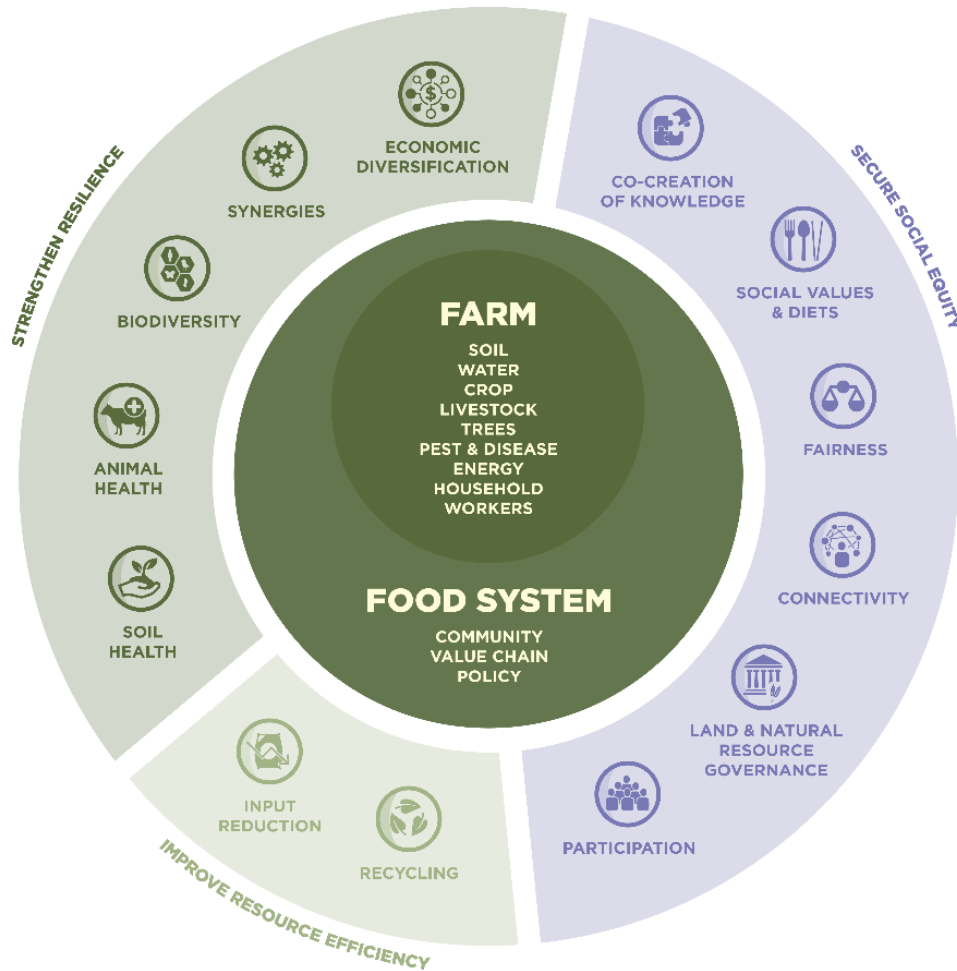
FARM
SOIL
WATER
CROP
LIVESTOCK
TREES
PEST & DISEASE
ENERGY
HOUSEHOLD
WORKERS

FOOD SYSTEM
COMMUNITY
VALUE CHAIN
POLICY

STRENGTHEN RESILIENCE

SOIL HEALTH

ANIMAL HEALTH

BIODIVERSITY

SYNERGIES

ECONOMIC DIVERSIFICATION

SECURE SOCIAL EQUITY

CO-CREATION OF KNOWLEDGE

SOCIAL VALUES & DIETS

FAIRNESS

CONNECTIVITY

LAND & NATURAL RESOURCE GOVERNANCE

PARTICIPATION

IMPROVE RESOURCE EFFICIENCY

INPUT REDUCTION

RECYCLING